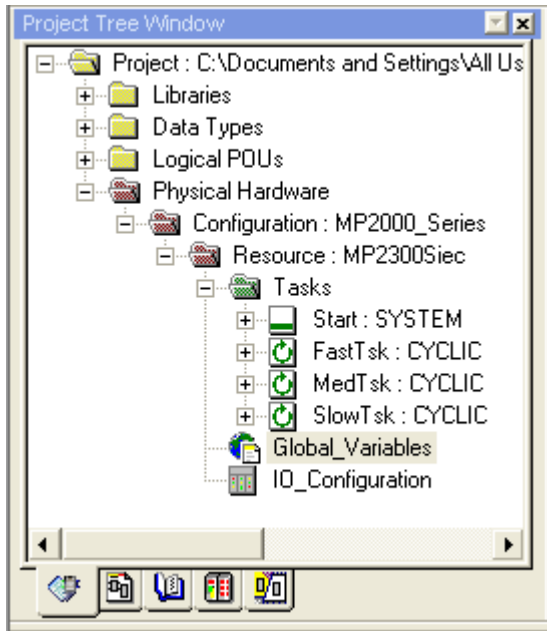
Project Tree Window

Project : C:\Documents and Settings\All Us
Libraries
Data Types
Logical POUs
Physical Hardware
Configuration : MP2000_Series
Resource : MP2300Siec
Tasks
Start : SYSTEM
FastTsk : CYCLIC
MedTsk : CYCLIC
SlowTsk : CYCLIC
Global_Variables
IO_Configuration